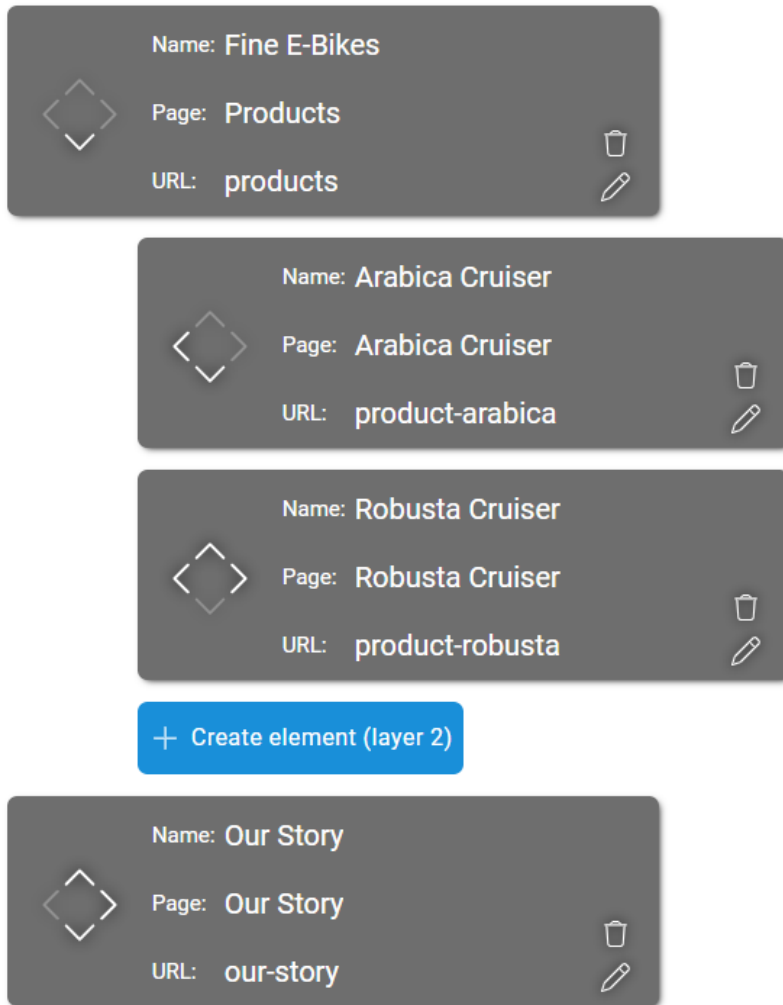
Name: Fine E-Bikes
Page: Products
URL: products

Name: Arabica Cruiser
Page: Arabica Cruiser
URL: product-arabica

Name: Robusta Cruiser
Page: Robusta Cruiser
URL: product-robusta

+ Create element (layer 2)

Name: Our Story
Page: Our Story
URL: our-story